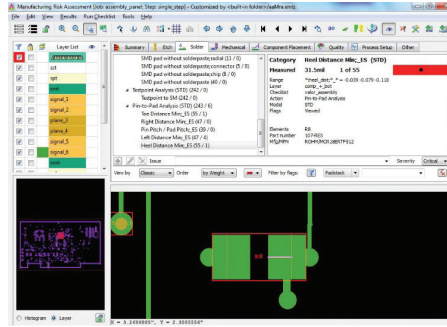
Manufacturing Risk Assessment [Job: assembly_panel; Step: single_step] - Customized by <built-in folder>/valMrs.xml

File Edit View Results Run Checklist Tools Help

Layer List

sst

spt

smt

signal_1

signal_2

plane_3

plane_4

signal_5

signal_6

signal_7

signal_8

bmt

Histogram Layer

Summary Etch Solder Mechanical Component Placement Quality Process Setup Other

SMD pad without solderpaste,radial (1 / 0)

SMD pad without solderpaste,connector (5 / 0)

SMD pad without solderpaste,chip (8 / 0)

SMD pad without solderpaste (0 / 0)

Testpoint Analysis (STD) (242 / 0)

Testpoint to SM (242 / 0)

Pin-to-Pad Analysis (STD) (243 / 6)

Toe Distance Min_ES (35 / 1)

Right Distance Min_ES (47 / 0)

Pin Pitch / Pad Pitch_ES (30 / 0)

Left Distance Min_ES (47 / 0)

Heel Distance Min_ES (55 / 1)

Category Heel Distance Min_ES (STD)

Measured 31.5mil 1 of 55

Range "heel_dist" = -0.039 -0.079 -0.118

Layer comp_+_bot

Checklist valor_assembly

Action Pin-to-Pad Analysis

Model STD

Flags Viewed

Elements R8

Part number 107493

Mfg/PPN ROHM/MCR18ERTF512

Issue

Severity Critical

View by Classic Order by Weight Filter by flags: Redback

X = 3.2658885", Y = 3.8800506"